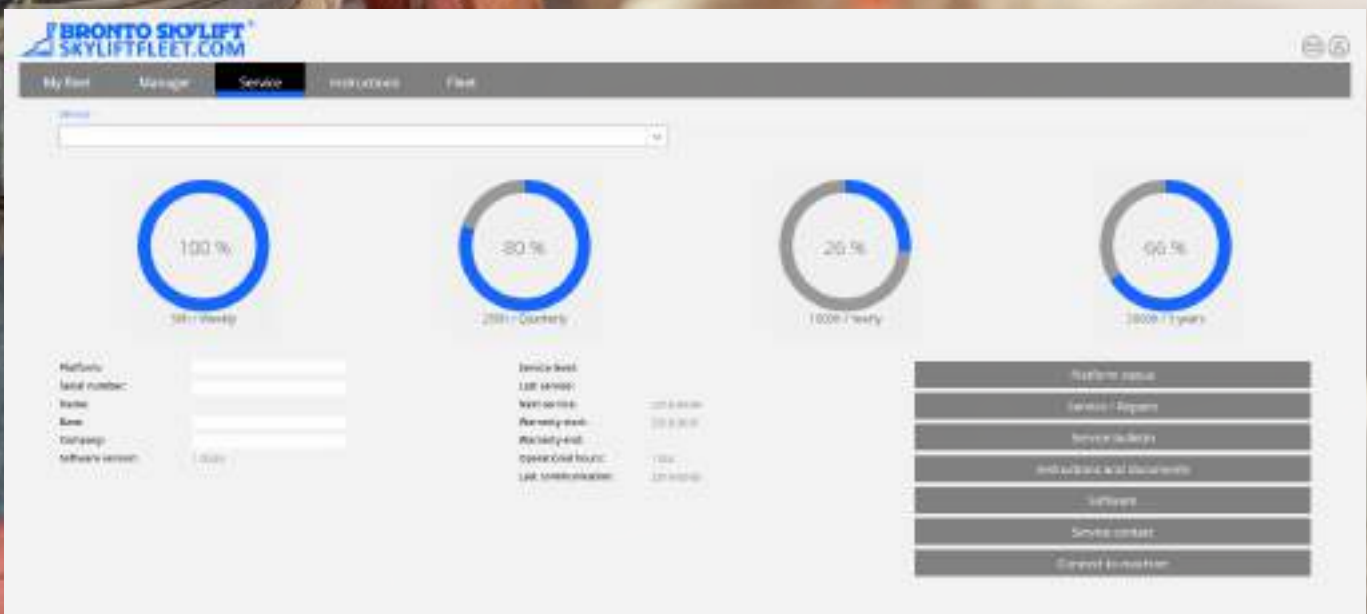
BRONTO SKYLIFT®
SKYLIFTFLEET.COM

My fleet
Manage
Service
Instructions
Fleet

Device

100 %
5th / Weekly

80 %
25th / Quarterly

20 %
100th / Yearly

66 %
200th / 3 years

Platform:
Serial number:
Name:
Base:
Company:
Software version: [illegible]

Service level:
Last service:
Next service: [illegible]
Warranty start: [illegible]
Warranty end:
Operational hours: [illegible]
Last communication: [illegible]

Platform status
Service / Repairs
Service bulletin
Instructions and documents
Software
Service contact
Connect to machine